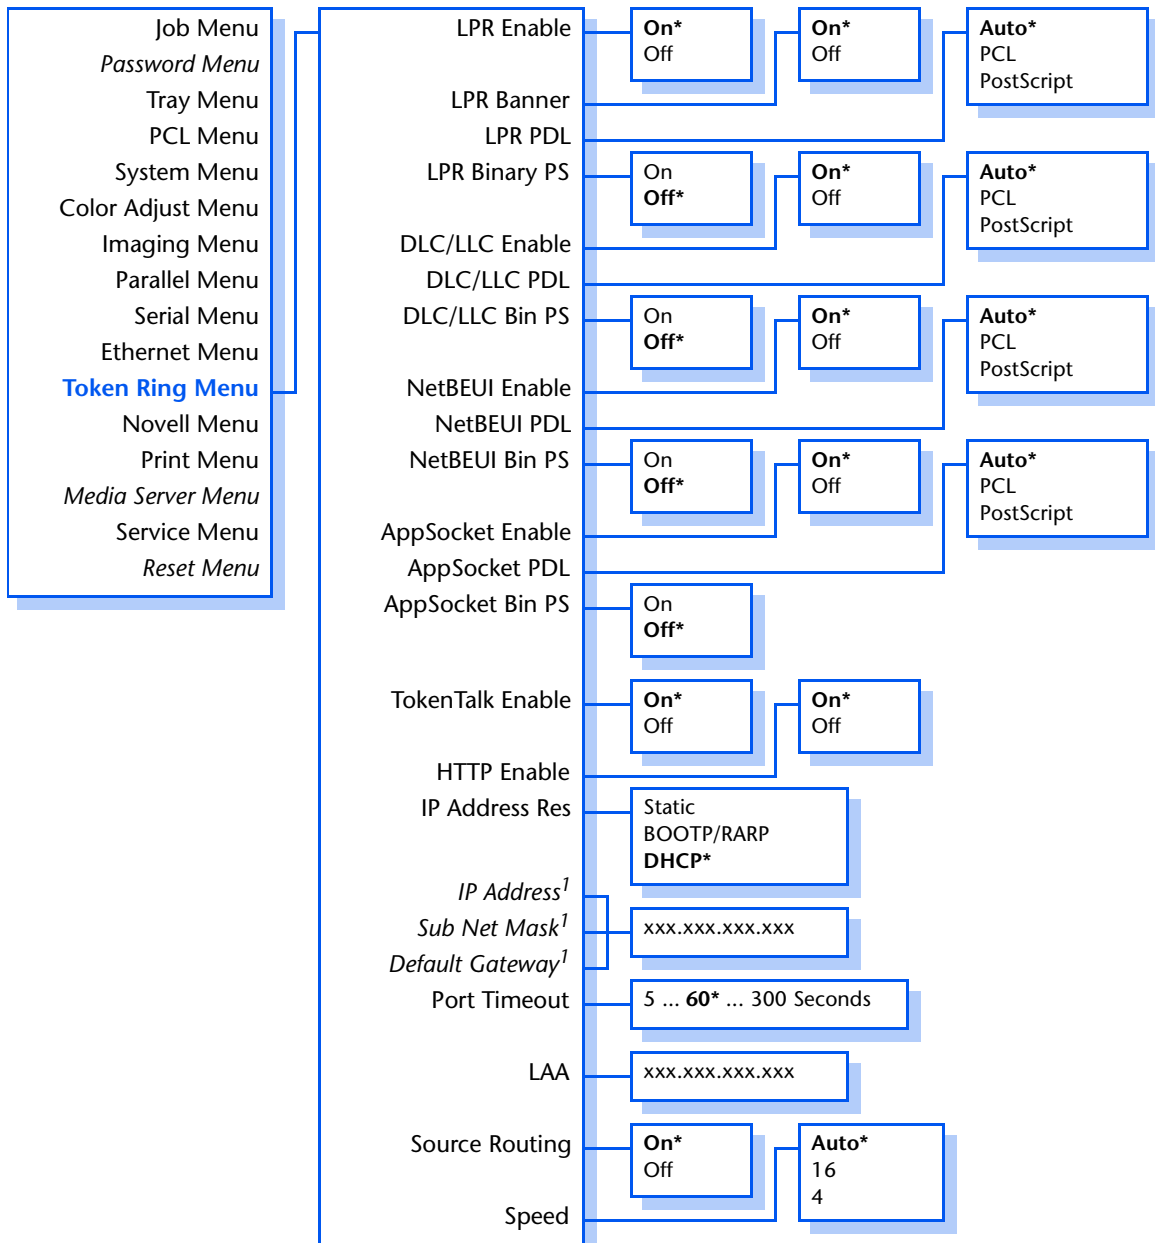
Job Menu
*Password Menu*
Tray Menu
PCL Menu
System Menu
Color Adjust Menu
Imaging Menu
Parallel Menu
Serial Menu
Ethernet Menu
**Token Ring Menu**
Novell Menu
Print Menu
*Media Server Menu*
Service Menu
*Reset Menu*

LPR Enable
LPR Banner
LPR PDL
LPR Binary PS
DLC/LLC Enable
DLC/LLC PDL
DLC/LLC Bin PS
NetBEUI Enable
NetBEUI PDL
NetBEUI Bin PS
AppSocket Enable
AppSocket PDL
AppSocket Bin PS
TokenTalk Enable
HTTP Enable
IP Address Res
*IP Address*$^1$
*Sub Net Mask*$^1$
*Default Gateway*$^1$
Port Timeout
LAA
Source Routing
Speed

**On***
Off

**On***
Off

**Auto***
PCL
PostScript

On
**Off***

**On***
Off

**Auto***
PCL
PostScript

On
**Off***

**On***
Off

**Auto***
PCL
PostScript

On
**Off***

**On***
Off

**Auto***
PCL
PostScript

On
**Off***

**On***
Off

**On***
Off

Static
BOOTP/RARP
**DHCP***

xxx.xxx.xxx.xxx

5 ... **60*** ... 300 Seconds

xxx.xxx.xxx.xxx

**On***
Off

**Auto***
16
4